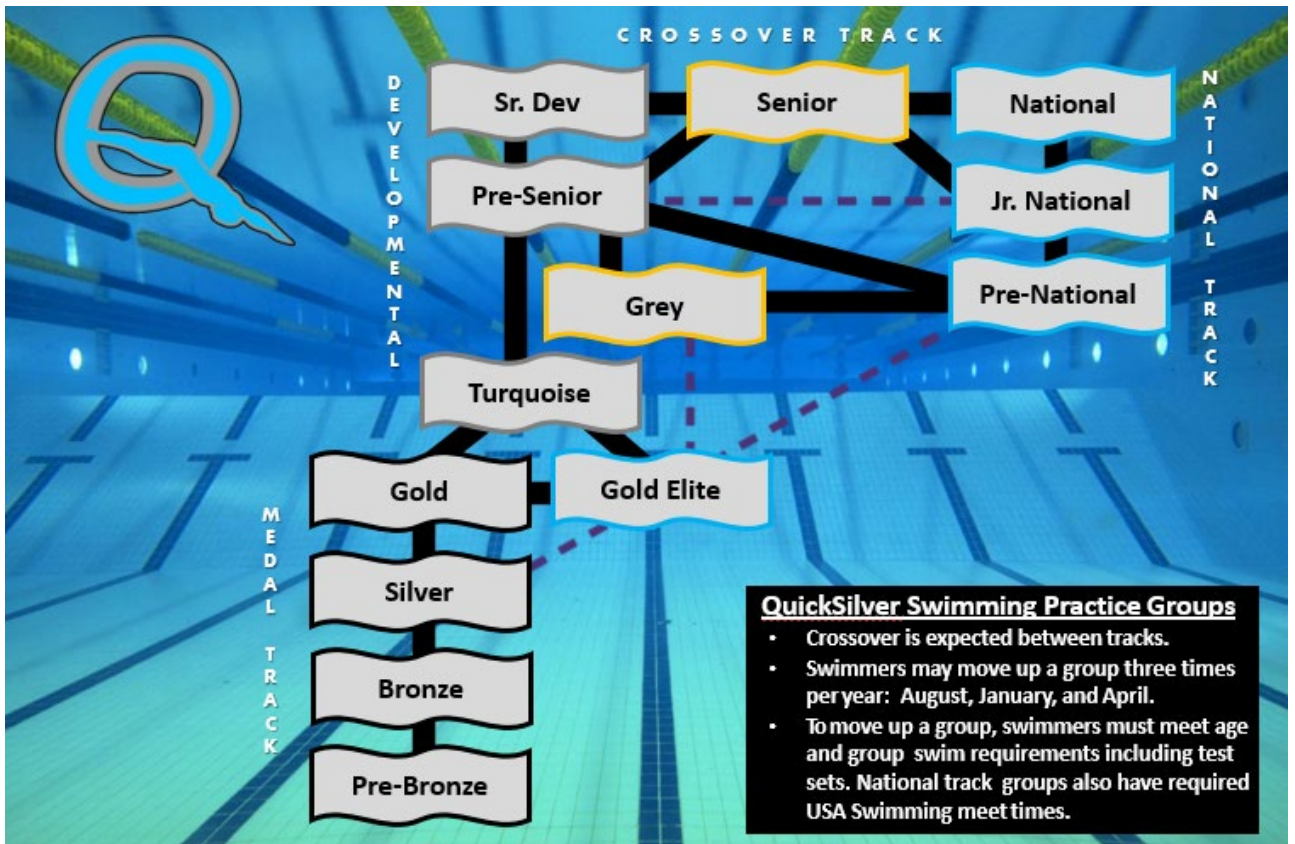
CROSSOVER TRACK

DEVELOPMENTAL

NATIONAL TRACK

Sr. Dev

Senior

National

Pre-Senior

Jr. National

Grey

Pre-National

Turquoise

Gold

Gold Elite

MEDAL TRACK

Silver

Bronze

Pre-Bronze

QuickSilver Swimming Practice Groups
• Crossover is expected between tracks.
• Swimmers may move up a group three times per year: August, January, and April.
• To move up a group, swimmers must meet age and group swim requirements including test sets. National track groups also have required USA Swimming meet times.